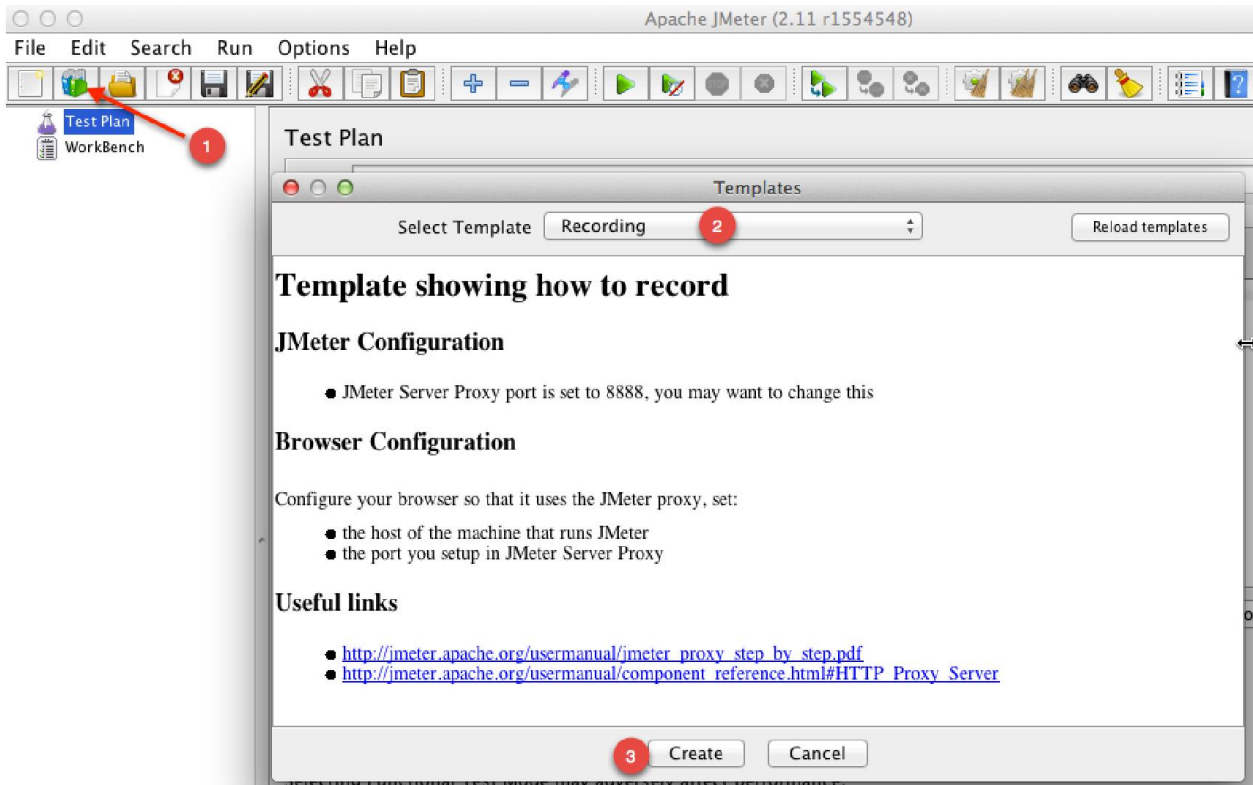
Apache JMeter (2.11 r1554548)

File Edit Search Run Options Help

Test Plan
WorkBench

1

Test Plan

Templates

Select Template Recording 2

Reload templates

Template showing how to record

JMeter Configuration

- JMeter Server Proxy port is set to 8888, you may want to change this

Browser Configuration

Configure your browser so that it uses the JMeter proxy, set:

- the host of the machine that runs JMeter
- the port you setup in JMeter Server Proxy

Useful links

- http://jmeter.apache.org/usermanual/jmeter_proxy_step_by_step.pdf
- http://jmeter.apache.org/usermanual/component_reference.html#HTTP_Proxy_Server

3 Create Cancel